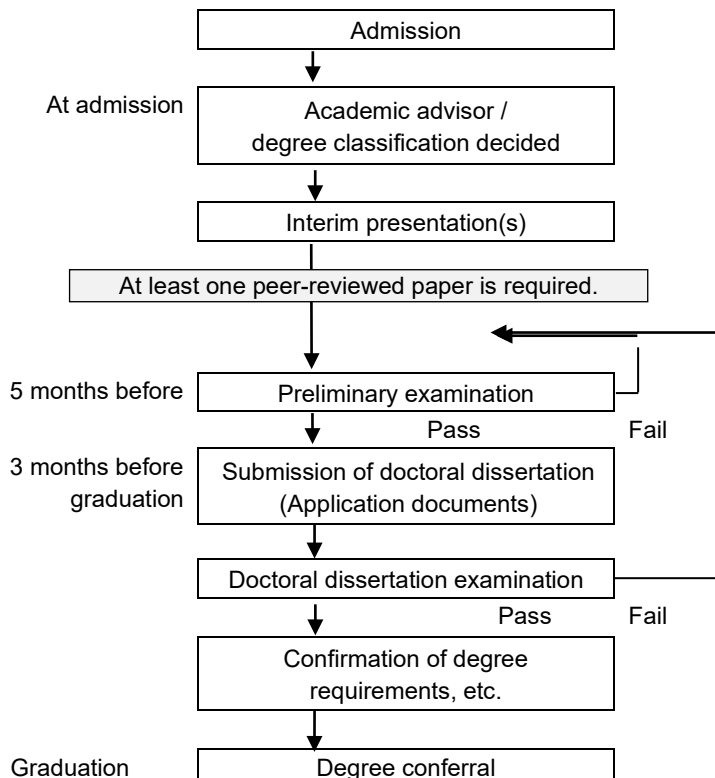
Admission

At admission

Academic advisor / degree classification decided

Interim presentation(s)

At least one peer-reviewed paper is required.

5 months before

Preliminary examination

Pass

Fail

3 months before graduation

Submission of doctoral dissertation (Application documents)

Doctoral dissertation examination

Pass

Fail

Confirmation of degree requirements, etc.

Graduation

Degree conferral